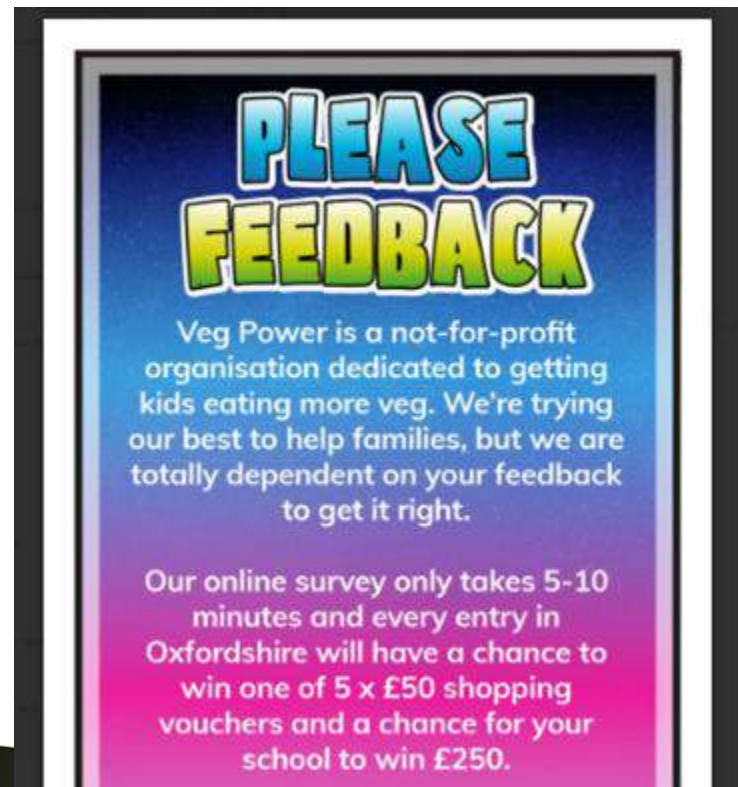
PLEASE FEEDBACK

Veg Power is a not-for-profit organisation dedicated to getting kids eating more veg. We're trying our best to help families, but we are totally dependent on your feedback to get it right.

Our online survey only takes 5-10 minutes and every entry in Oxfordshire will have a chance to win one of 5 x £50 shopping vouchers and a chance for your school to win £250.